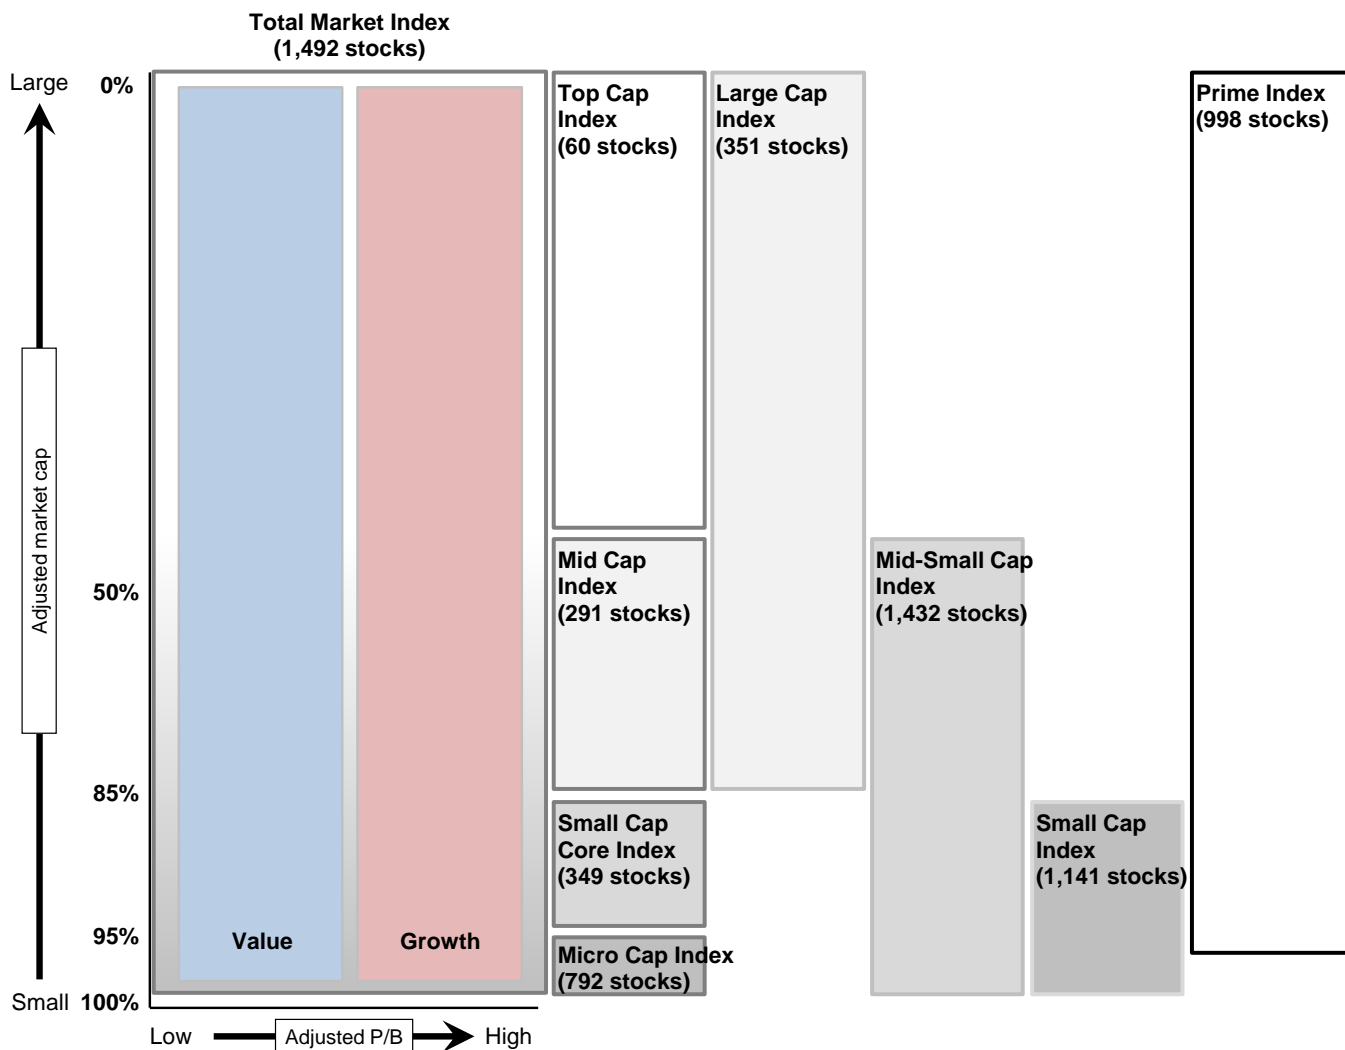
Total Market Index
(1,492 stocks)

Large

Adjusted market cap

Small

0%

50%

85%

95%

100%

Value

Growth

Low

Adjusted P/B

High

Top Cap Index
(60 stocks)

Mid Cap Index
(291 stocks)

Small Cap Core Index
(349 stocks)

Micro Cap Index
(792 stocks)

Large Cap Index
(351 stocks)

Mid-Small Cap Index
(1,432 stocks)

Small Cap Index
(1,141 stocks)

Prime Index
(998 stocks)